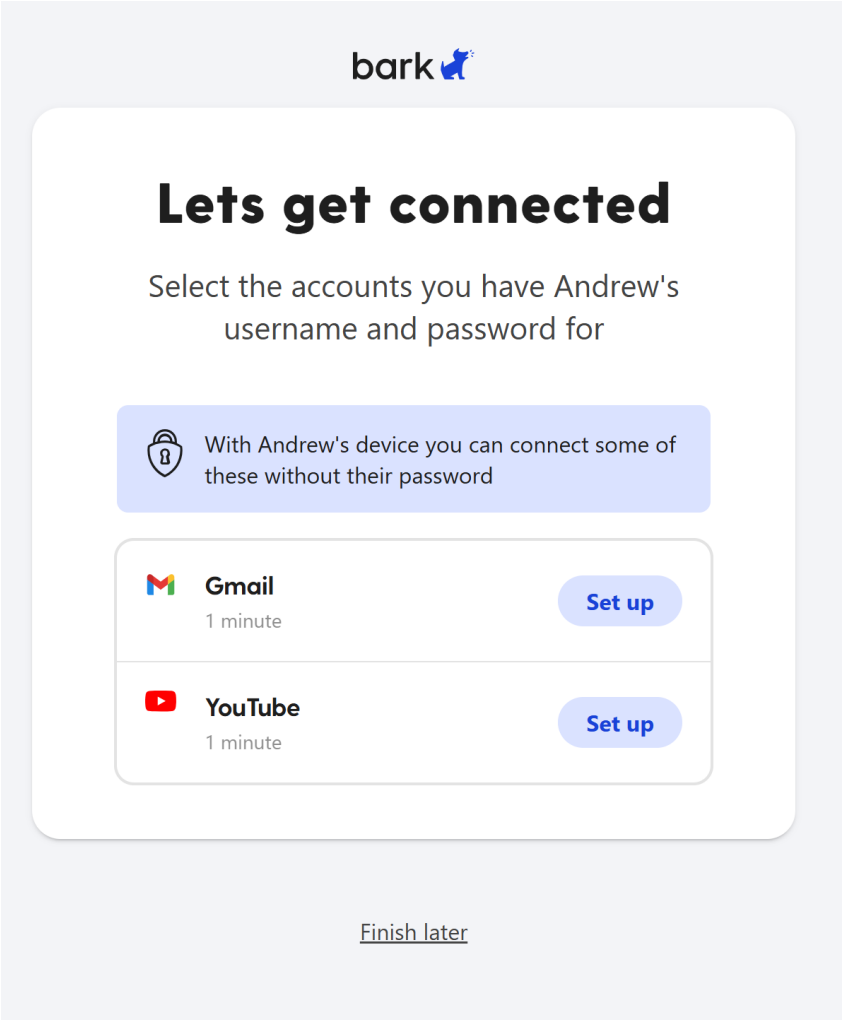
bark

Lets get connected

Select the accounts you have Andrew's username and password for

With Andrew's device you can connect some of these without their password

Gmail
1 minute
Set up

YouTube
1 minute
Set up

Finish later